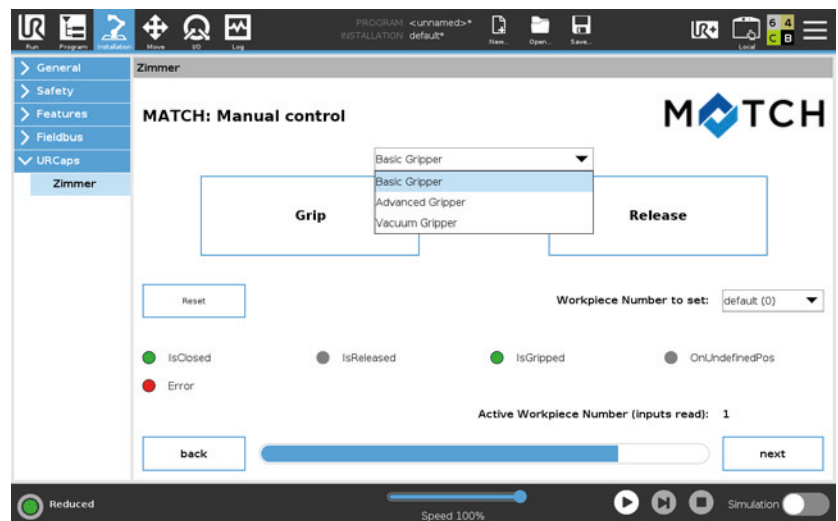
Run Program Installation Move I/O Log

PROGRAM <unnamed>*
INSTALLATION default*

New... Open... Save...

Local

6 4
C B

General
Safety
Features
Fieldbus
URCaps
Zimmer

Zimmer

MATCH: Manual control

MATCH

Basic Gripper
Basic Gripper
Advanced Gripper
Vacuum Gripper

Grip

Release

Reset

Workpiece Number to set: default (0)

IsClosed IsReleased IsGripped OnUndefinedPos

Error

Active Workpiece Number (inputs read): 1

back

next

Reduced

Speed 100%

Simulation